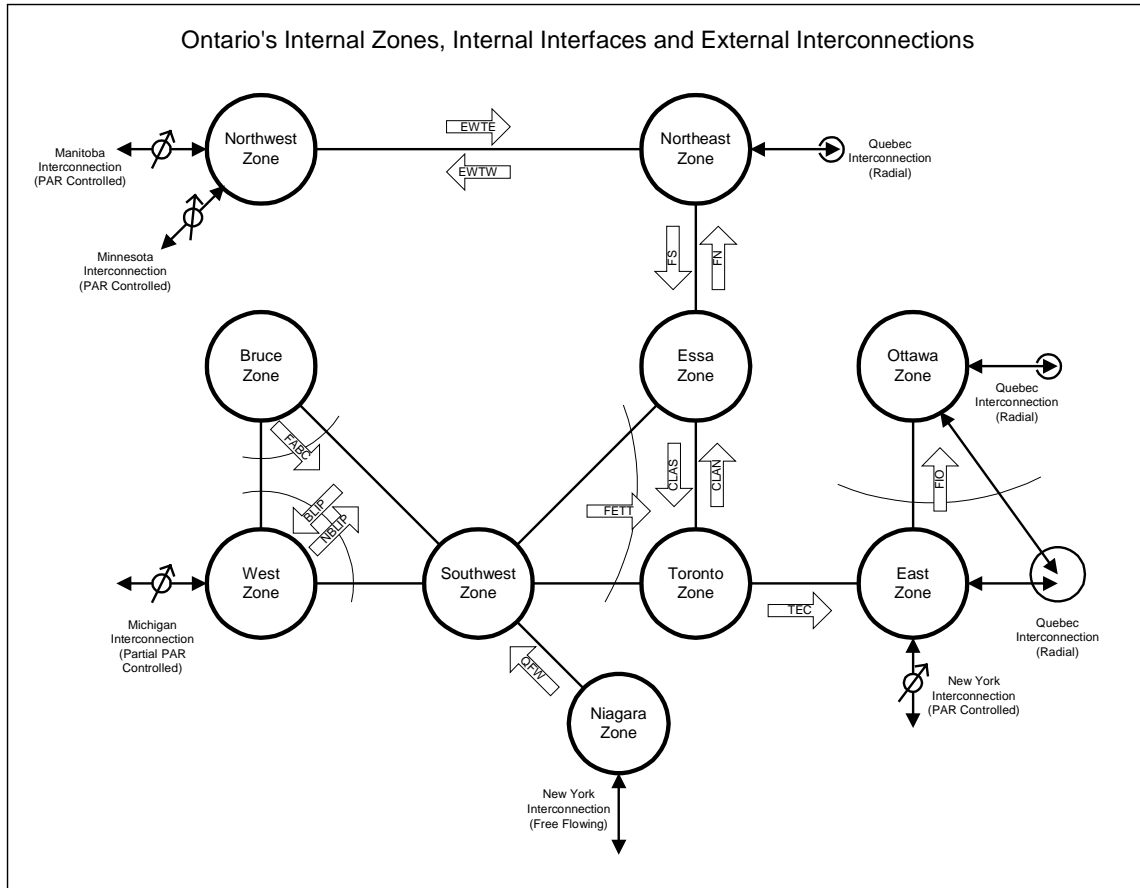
Ontario's Internal Zones, Internal Interfaces and External Interconnections

Manitoba Interconnection (PAR Controlled)

Northwest Zone

EWTE

EWTW

Northeast Zone

Quebec Interconnection (Radial)

Minnesota Interconnection (PAR Controlled)

FS

FN

Bruce Zone

Essa Zone

Ottawa Zone

Quebec Interconnection (Radial)

FABC

CLAS

CLAN

FIO

BLIP

NBLIP

FETT

Michigan Interconnection (Partial PAR Controlled)

West Zone

Southwest Zone

Toronto Zone

East Zone

Quebec Interconnection (Radial)

TEC

QFW

New York Interconnection (PAR Controlled)

Niagara Zone

New York Interconnection (Free Flowing)